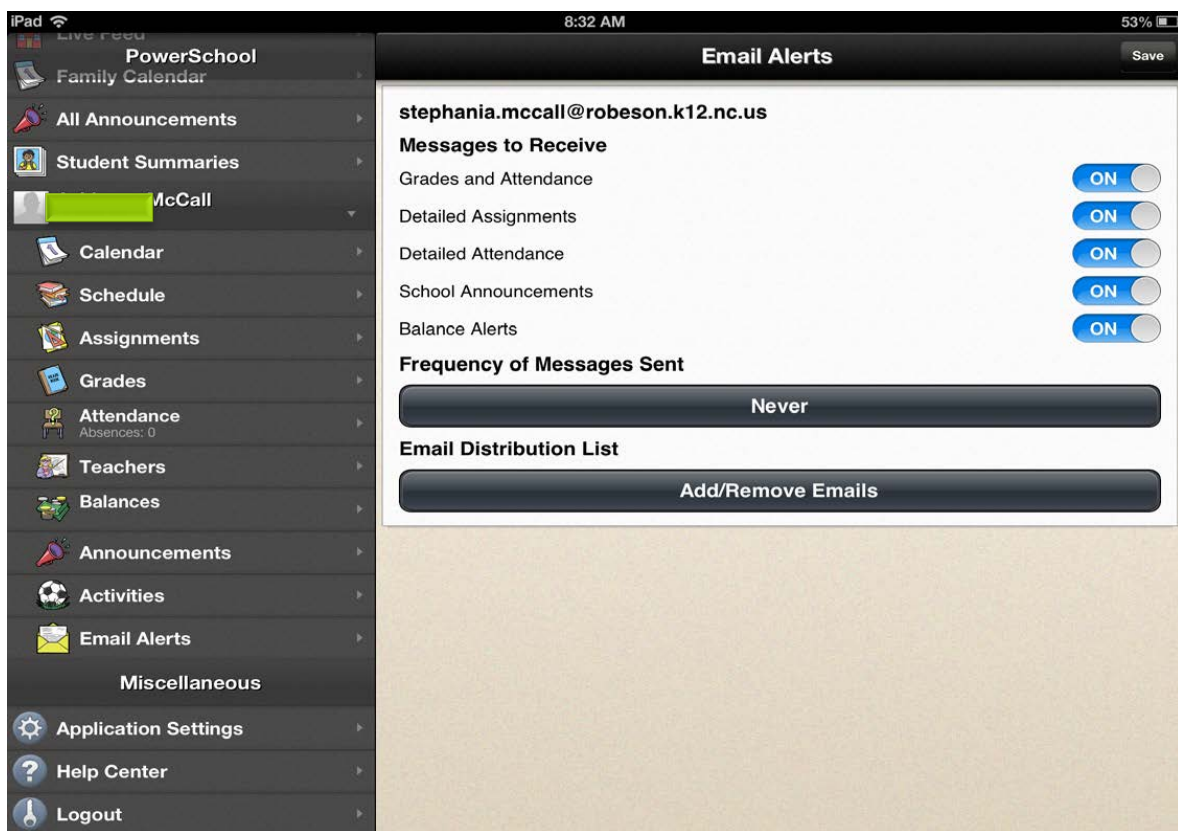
iPad 8:32 AM 53%

Live Feed
PowerSchool
Family Calendar
All Announcements
Student Summaries
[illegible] McCall
Calendar
Schedule
Assignments
Grades
Attendance
Absences: 0
Teachers
Balances
Announcements
Activities
Email Alerts
Miscellaneous
Application Settings
Help Center
Logout

Email Alerts
Save

stephania.mccall@robeson.k12.nc.us
Messages to Receive
Grades and Attendance ON
Detailed Assignments ON
Detailed Attendance ON
School Announcements ON
Balance Alerts ON
Frequency of Messages Sent
Never
Email Distribution List
Add/Remove Emails